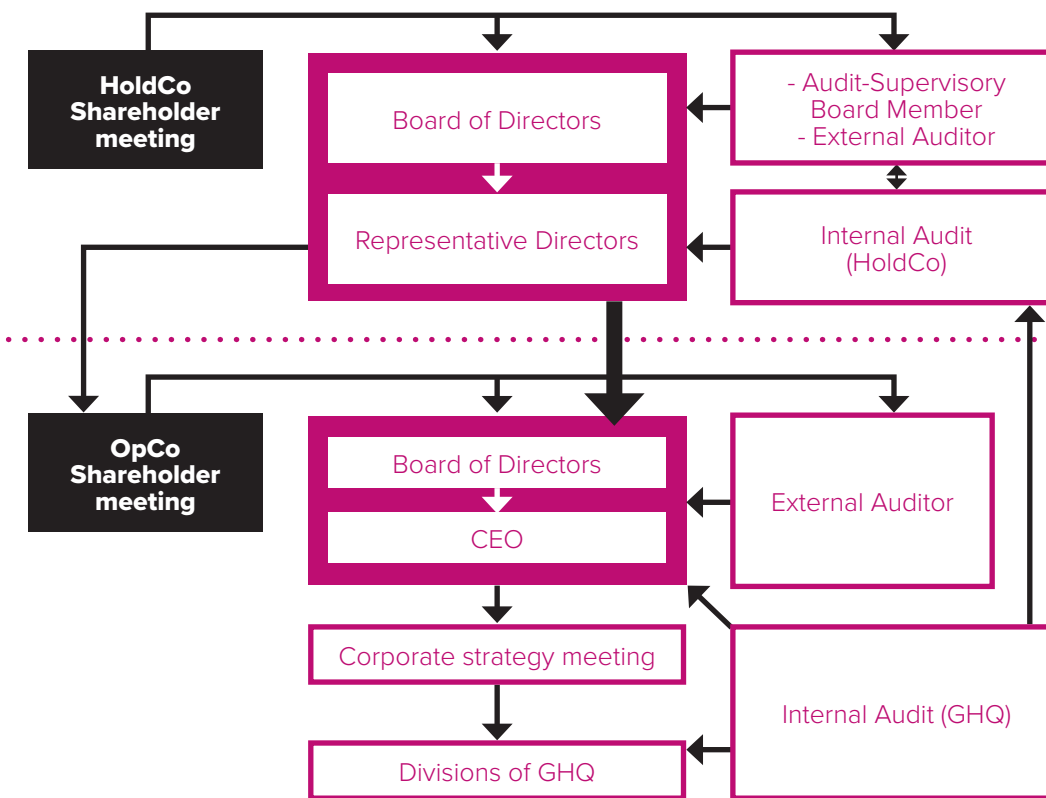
HoldCo Shareholder meeting

Board of Directors

Representative Directors

- Audit-Supervisory Board Member
- External Auditor

Internal Audit (HoldCo)

OpCo Shareholder meeting

Board of Directors

CEO

External Auditor

Corporate strategy meeting

Divisions of GHQ

Internal Audit (GHQ)